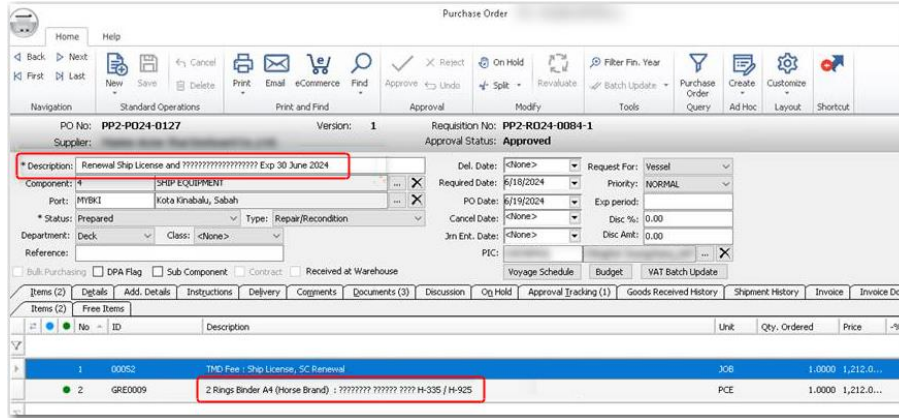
Purchase Order

Home Help

Back Next First Last
Navigation

New Save Cancel Delete
Standard Operations

Print Email eCommerce Find
Print and Find

Approve Reject Undo
Approval

On Hold Split Revaluate
Modify

Filter Fin. Year Batch Update
Tools

Purchase Order
Query

Create
Ad Hoc

Customize
Layout

Shortcut

PO No: PP2-PO24-0127 Version: 1 Requisition No: PP2-RO24-0084-1
Supplier: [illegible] Approval Status: Approved

* Description: Renewal Ship License and ??????????????????? Exp 30 June 2024
Component: 4 SHIP EQUIPMENT
Port: MYBKI Kota Kinabalu, Sabah
* Status: Prepared Type: Repair/Recondition
Department: Deck Class: <None>
Reference:

Del. Date: <None> Request For: Vessel
Required Date: 6/18/2024 Priority: NORMAL
PO Date: 6/19/2024 Exp period:
Cancel Date: <None> Disc %: 0.00
Jrn Ent. Date: <None> Disc Amt: 0.00
PIC: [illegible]

Bulk Purchasing DPA Flag Sub Component Contract Received at Warehouse

Voyage Schedule Budget VAT Batch Update

Items (2) Details Add. Details Instructions Delivery Comments Documents (3) Discussion On Hold Approval Tracking (1) Goods Received History Shipment History Invoice Invoice Do

Items (2) Free Items

| No | ID | Description | Unit | Qty. Ordered | Price |
|---|---|---|---|---|---|
| 1 | 00052 | TMD Fee : Ship License, SC Renewal | JOB | 1.0000 | 1,212.0... |
| 2 | GRE0009 | 2 Rings Binder A4 (Horse Brand) : ???????? ?????? ???? H-335 / H-925 | PCE | 1.0000 | 1,212.0... |